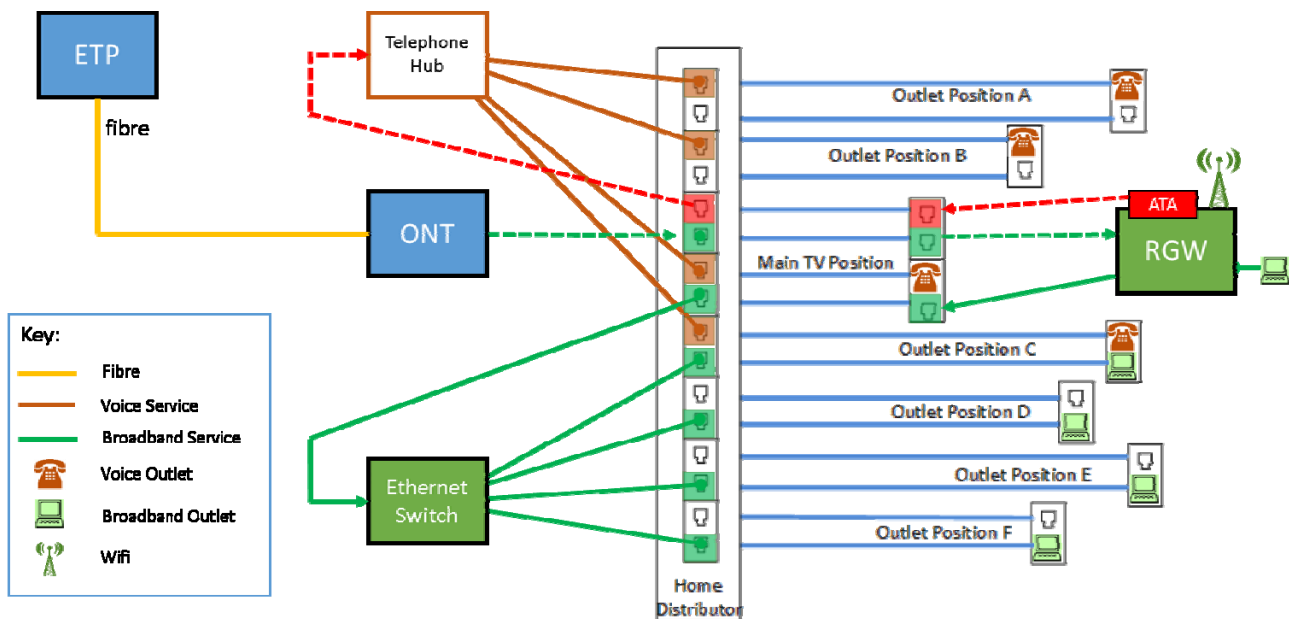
ETP

fibre

Telephone Hub

ONT

Home Distributor

Outlet Position A

Outlet Position B

ATA

RGW

Main TV Position

Outlet Position C

Outlet Position D

Outlet Position E

Outlet Position F

Ethernet Switch

Key:
Fibre
Voice Service
Broadband Service
Voice Outlet
Broadband Outlet
Wifi